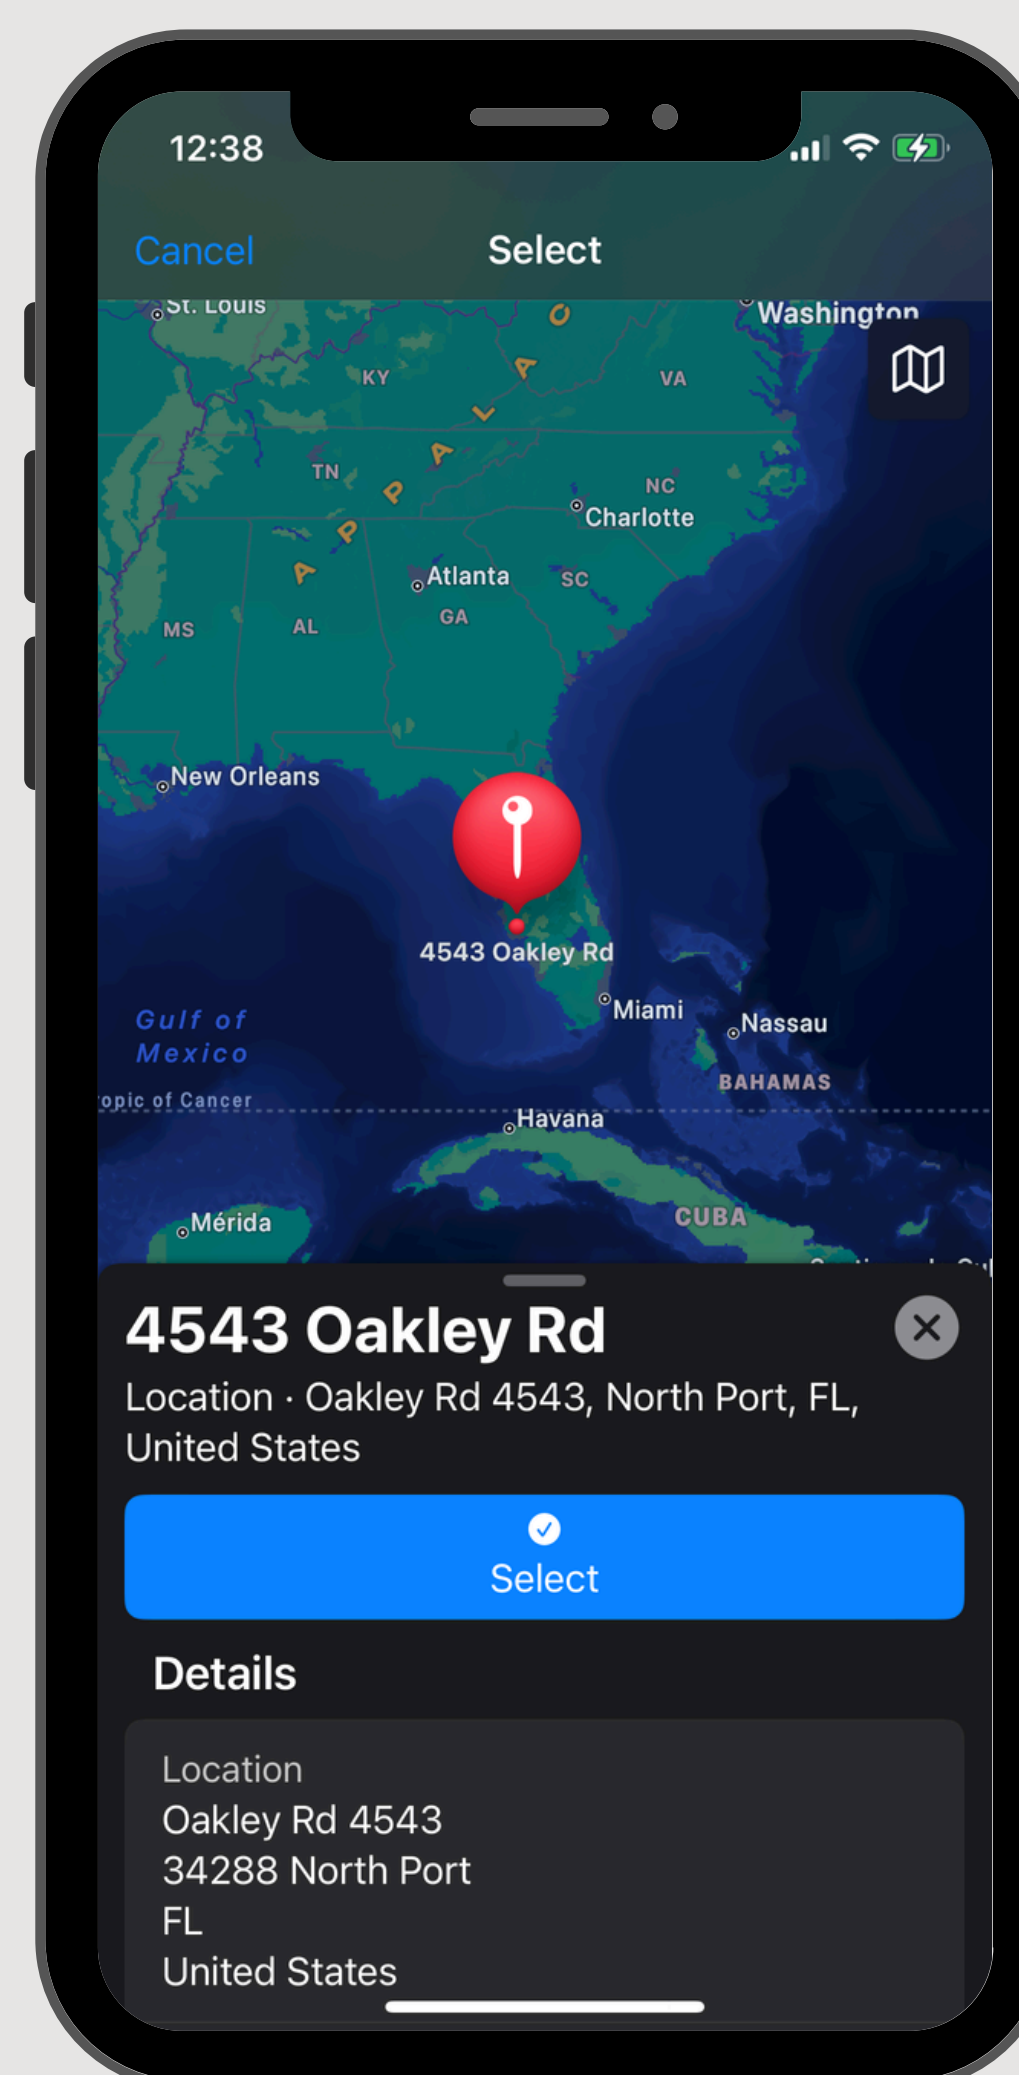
12:38

Cancel Select

St. Louis
Washington
KY
VA
TN
NC
Charlotte
Atlanta
SC
GA
MS
AL
New Orleans
4543 Oakley Rd
Miami
Nassau
Gulf of Mexico
BAHAMAS
opic of Cancer
Havana
Mérida
CUBA

4543 Oakley Rd
Location · Oakley Rd 4543, North Port, FL, United States

Select

Details

Location
Oakley Rd 4543
34288 North Port
FL
United States